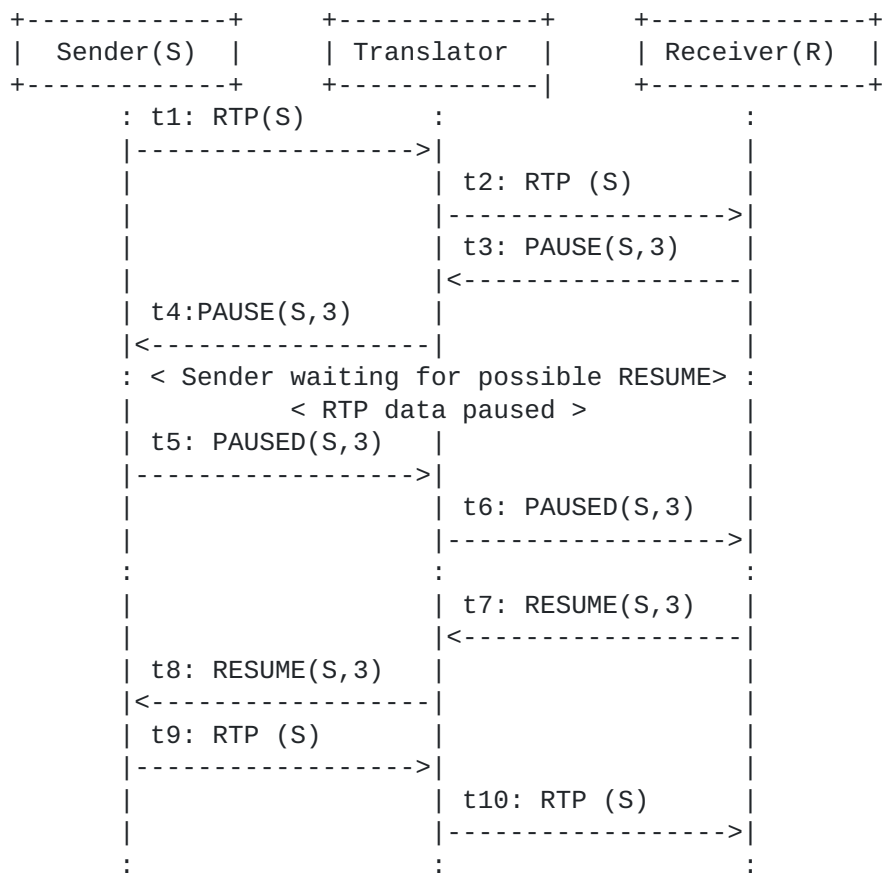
Sender(S)

Translator

Receiver(R)

t1: RTP(S)

t2: RTP (S)

t3: PAUSE(S,3)

t4:PAUSE(S,3)

< Sender waiting for possible RESUME>

< RTP data paused >

t5: PAUSED(S,3)

t6: PAUSED(S,3)

t7: RESUME(S,3)

t8: RESUME(S,3)

t9: RTP (S)

t10: RTP (S)